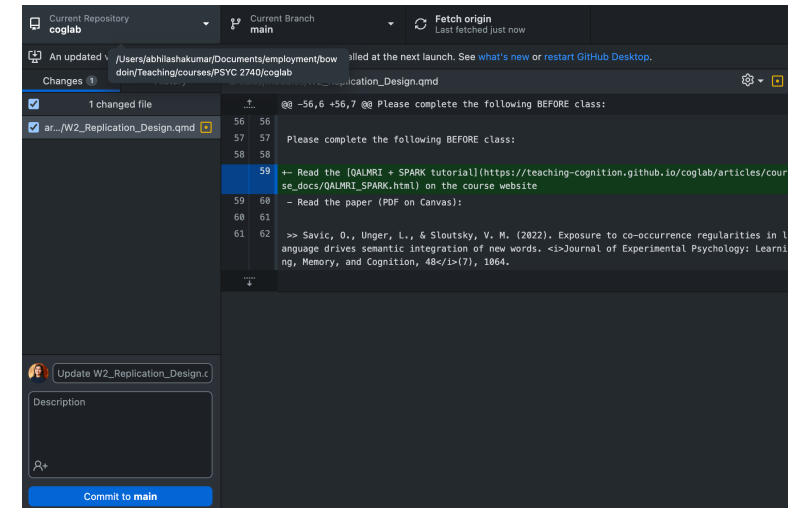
Current Repository
coglab

Current Branch
main

Fetch origin
Last fetched just now

An updated v /Users/abhilashakumar/Documents/employment/bowdoin/Teaching/courses/PSYC 2740/coglab alled at the next launch. See what's new or restart GitHub Desktop.

Changes 1

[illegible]_Replication_Design.qmd

1 changed file

ar.../W2_Replication_Design.qmd

@@ -56,6 +56,7 @@ Please complete the following BEFORE class:

| | | |
|---|---|---|
| 56 | 56 | |
| 57 | 57 | Please complete the following BEFORE class: |
| 58 | 58 | |
| | 59 | +- Read the [QALMRI + SPARK tutorial](https://teaching-cognition.github.io/coglab/articles/course_docs/QALMRI_SPARK.html) on the course website |
| 59 | 60 | - Read the paper (PDF on Canvas): |
| 60 | 61 | |
| 61 | 62 | >> Savic, O., Unger, L., & Sloutsky, V. M. (2022). Exposure to co-occurrence regularities in language drives semantic integration of new words. <i>Journal of Experimental Psychology: Learning, Memory, and Cognition, 48</i>(7), 1064. |

Update W2_Replication_Design.c

Description

Commit to main